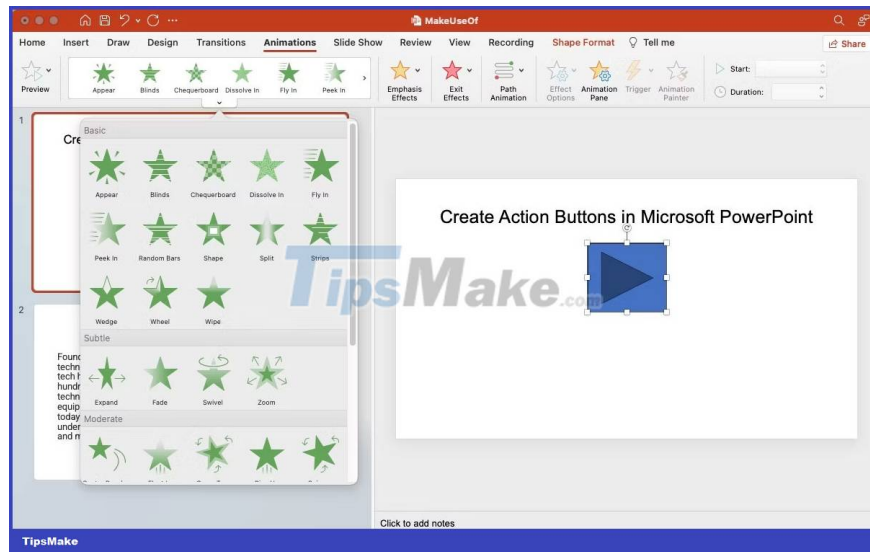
MakeUseOf

Home Insert Draw Design Transitions Animations Slide Show Review View Recording Shape Format Tell me Share

Preview Appear Blinds Chequerboard Dissolve In Fly In Peek In Emphasis Effects Exit Effects Path Animation Effect Options Animation Pane Trigger Animation Painter Start: Duration:

1

Cre

2

Found techn tech h hundr techn equip today under and m

Basic

Appear Blinds Chequerboard Dissolve In Fly In

Peek In Random Bars Shape Split Strips

Wedge Wheel Wipe

Subtle

Expand Fade Swivel Zoom

Moderate

Create Action Buttons in Microsoft PowerPoint

TipsMake.com

Click to add notes

TipsMake